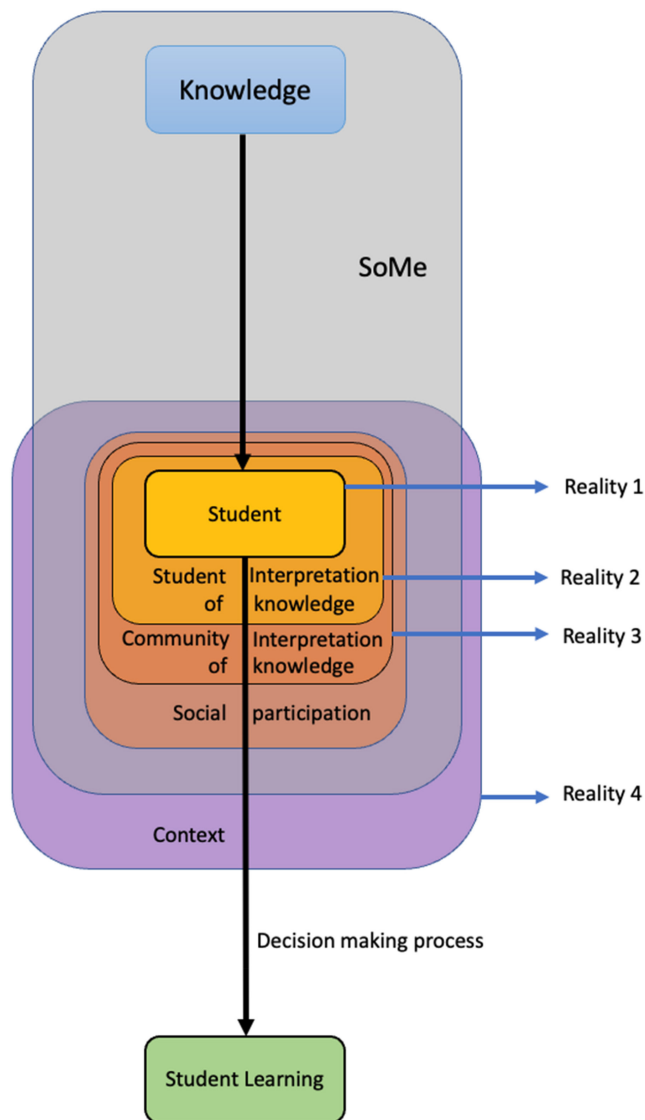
Knowledge

SoMe

Student

Reality 1

Student of

Interpretation knowledge

Reality 2

Community of

Interpretation knowledge

Reality 3

Social participation

Reality 4

Context

Decision making process

Student Learning